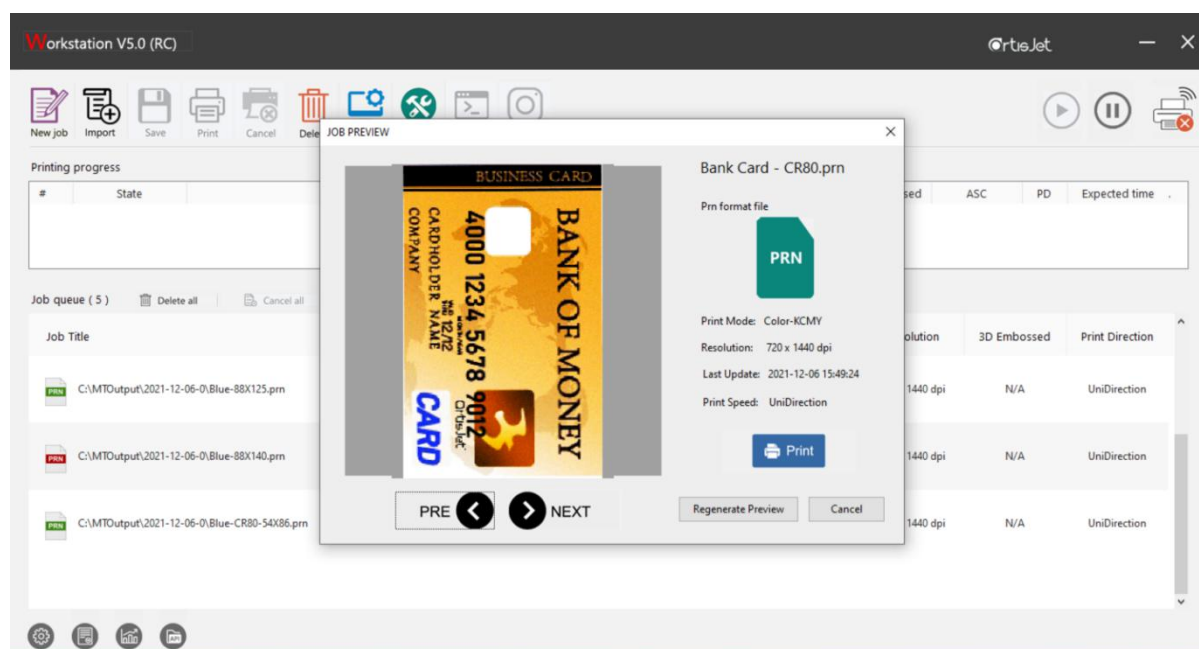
Workstation V5.0 (RC)

ArtisJet

New job Import Save Print Cancel Dele

Printing progress

| # | State | sed | ASC | PD | Expected time |
|---|---|---|---|---|---|

Job queue ( 5 ) Delete all Cancel all

| Job Title | olution | 3D Embossed | Print Direction |
|---|---|---|---|
| PRN C:\MTOutput\2021-12-06-0\Blue-88X125.prn | 1440 dpi | N/A | UniDirection |
| PRN C:\MTOutput\2021-12-06-0\Blue-88X140.prn | 1440 dpi | N/A | UniDirection |
| PRN C:\MTOutput\2021-12-06-0\Blue-CR80-54X86.prn | 1440 dpi | N/A | UniDirection |

JOB PREVIEW

BUSINESS CARD
BANK OF MONEY
4000 1234 5678 9012
12/12
CARDHOLDER NAME
COMPANY
ArtisJet
CARD

PRE NEXT

Bank Card - CR80.prn

Prn format file

PRN

Print Mode: Color-KCMY
Resolution: 720 x 1440 dpi
Last Update: 2021-12-06 15:49:24
Print Speed: UniDirection

Print

Regenerate Preview Cancel